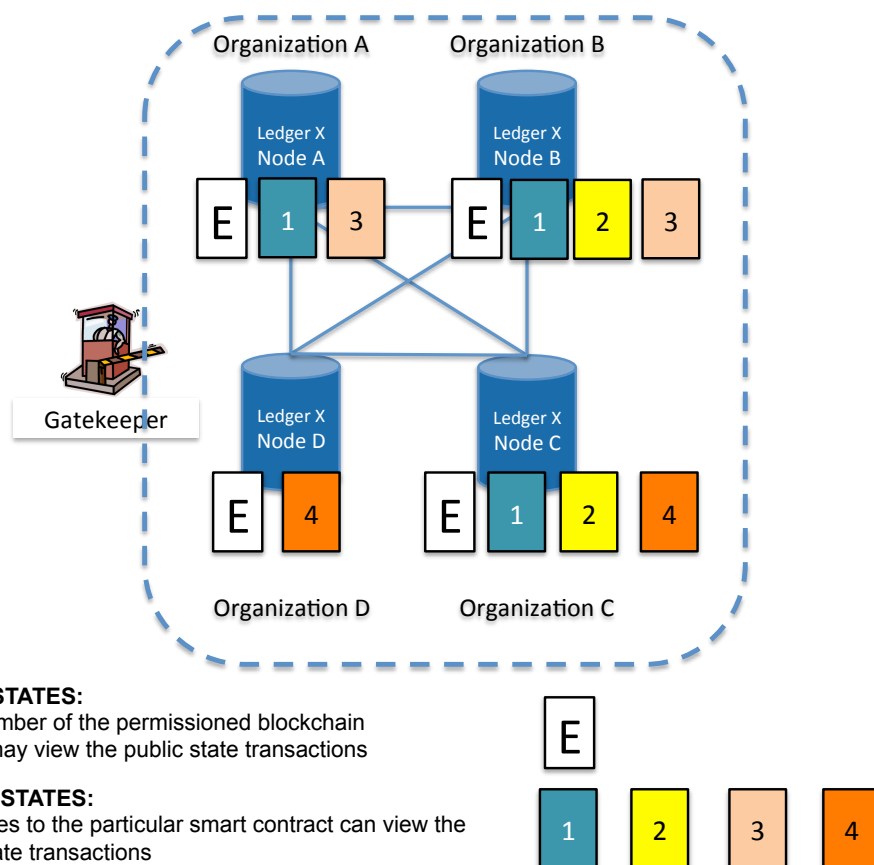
Organization A

Organization B

Ledger X
Node A

Ledger X
Node B

E 1 3

E 1 2 3

Gatekeeper

Ledger X
Node D

Ledger X
Node C

E 4

E 1 2 4

Organization D

Organization C

STATES:
mber of the permissioned blockchain
may view the public state transactions

STATES:
es to the particular smart contract can view the
ate transactions

E

1 2 3 4